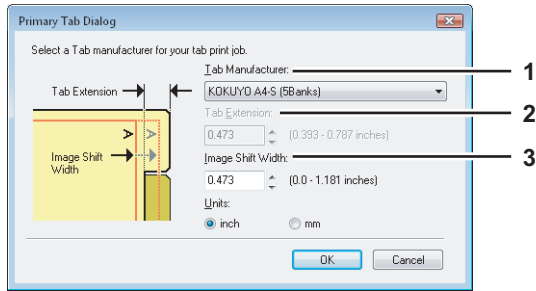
Primary Tab Dialog

Select a Tab manufacturer for your tab print job.

Tab Extension

Image Shift Width

Tab Manufacturer:

KOKUYO A4-S (5Banks)

Tab Extension:

0.473 (0.393 - 0.787 inches)

Image Shift Width:

0.473 (0.0 - 1.181 inches)

Units:

inch

mm

OK

Cancel

1

2

3